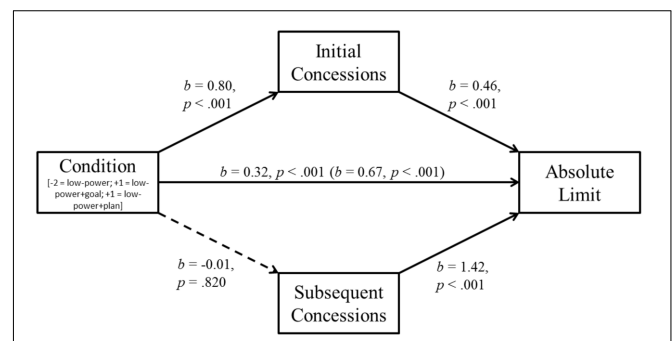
Initial Concessions

$b$ = 0.80, $p$ < .001

$b$ = 0.46, $p$ < .001

Condition
[-2 = low-power; +1 = low-power+goal; +1 = low-power+plan]

$b$ = 0.32, $p$ < .001 ($b$ = 0.67, $p$ < .001)

Absolute Limit

$b$ = -0.01, $p$ = .820

$b$ = 1.42, $p$ < .001

Subsequent Concessions